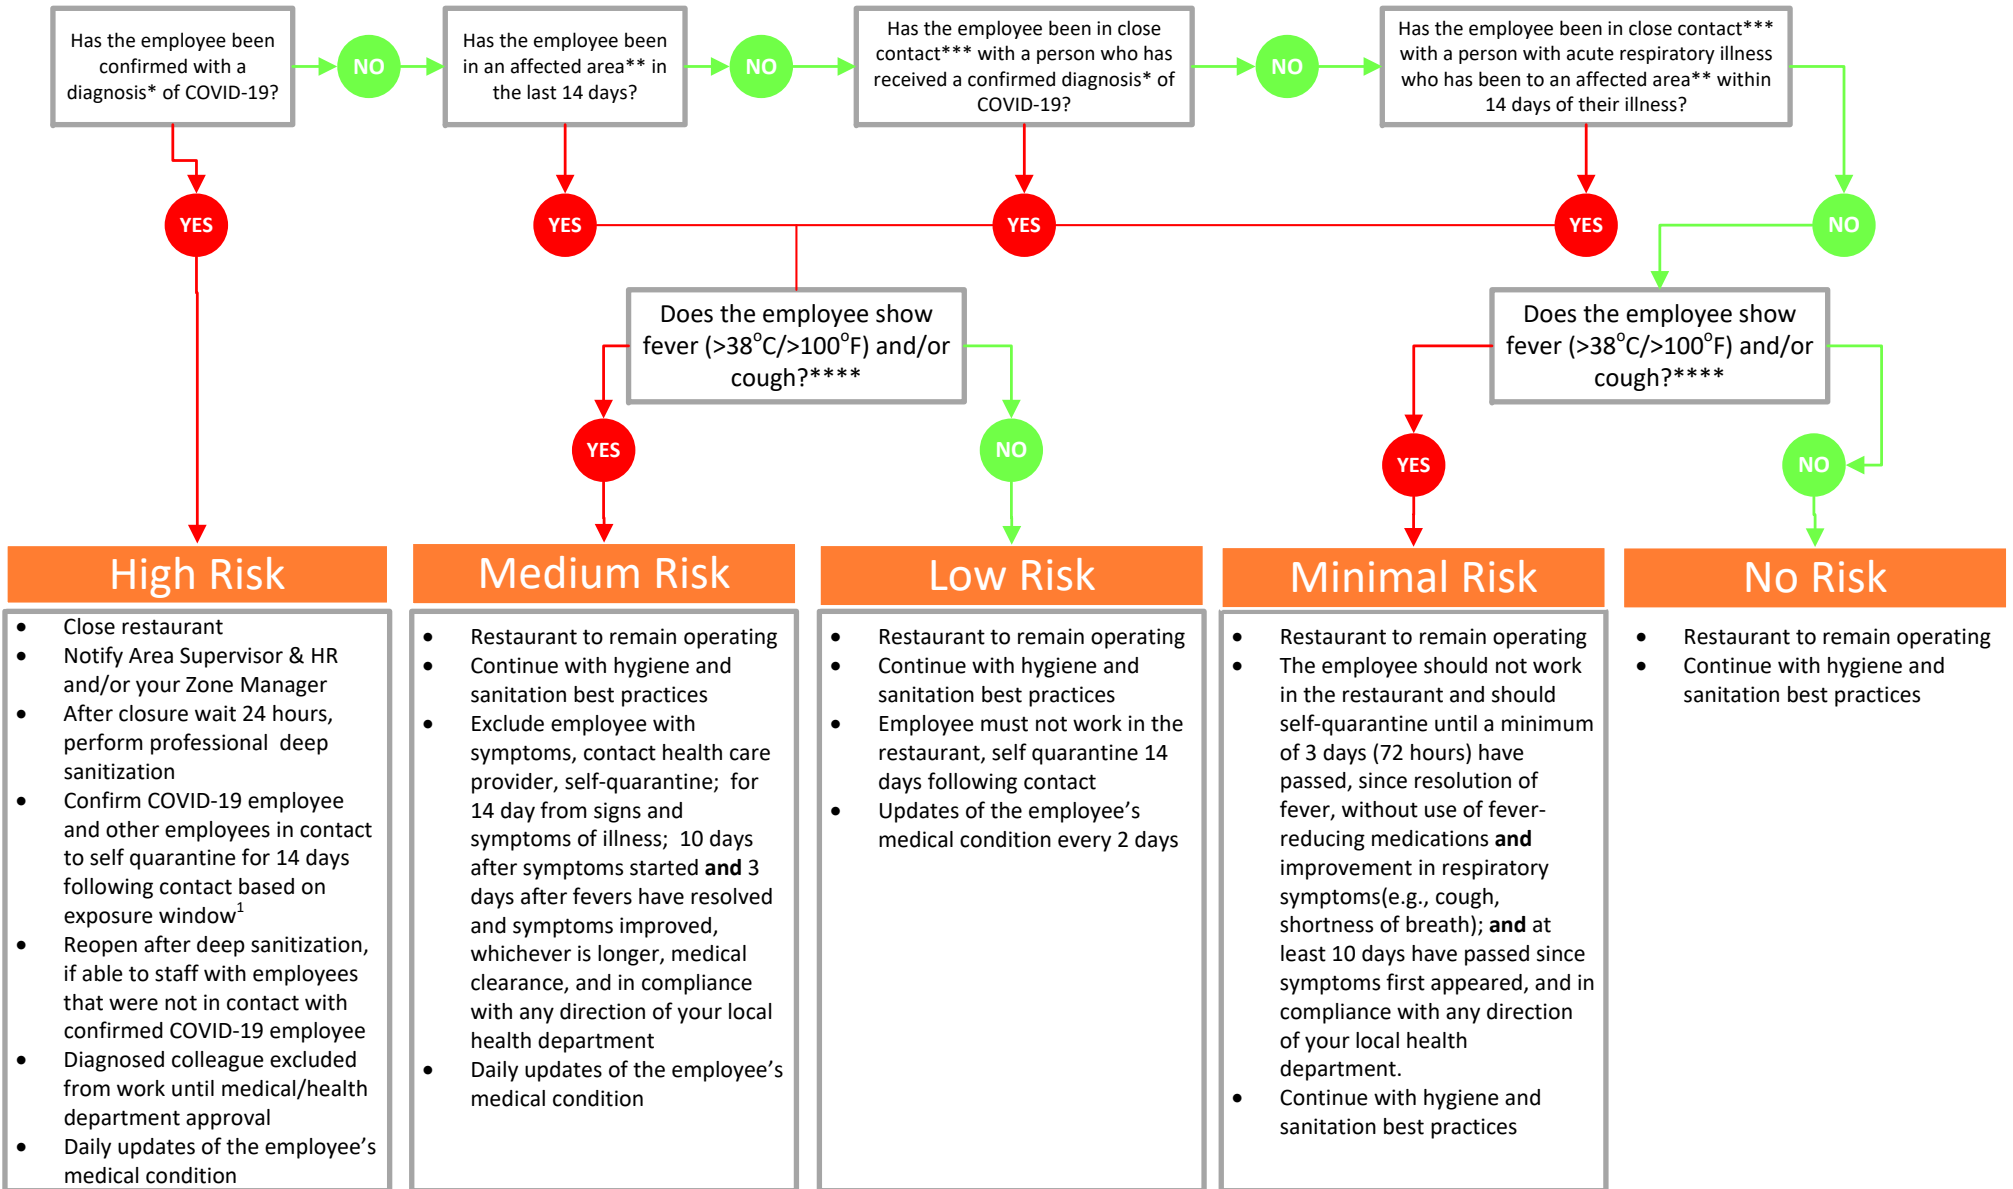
Has the employee been confirmed with a diagnosis* of COVID-19?

NO

Has the employee been in an affected area** in the last 14 days?

NO

Has the employee been in close contact*** with a person who has received a confirmed diagnosis* of COVID-19?

NO

Has the employee been in close contact*** with a person with acute respiratory illness who has been to an affected area** within 14 days of their illness?

YES

YES

YES

YES

NO

Does the employee show fever (>38°C/>100°F) and/or cough?****

Does the employee show fever (>38°C/>100°F) and/or cough?****

YES

NO

YES

NO

High Risk

- Close restaurant
- Notify Area Supervisor & HR and/or your Zone Manager
- After closure wait 24 hours, perform professional deep sanitization
- Confirm COVID-19 employee and other employees in contact to self quarantine for 14 days following contact based on exposure window$^1$
- Reopen after deep sanitization, if able to staff with employees that were not in contact with confirmed COVID-19 employee
- Diagnosed colleague excluded from work until medical/health department approval
- Daily updates of the employee's medical condition

Medium Risk

- Restaurant to remain operating
- Continue with hygiene and sanitation best practices
- Exclude employee with symptoms, contact health care provider, self-quarantine; for 14 day from signs and symptoms of illness; 10 days after symptoms started **and** 3 days after fevers have resolved and symptoms improved, whichever is longer, medical clearance, and in compliance with any direction of your local health department
- Daily updates of the employee's medical condition

Low Risk

- Restaurant to remain operating
- Continue with hygiene and sanitation best practices
- Employee must not work in the restaurant, self quarantine 14 days following contact
- Updates of the employee's medical condition every 2 days

Minimal Risk

- Restaurant to remain operating
- The employee should not work in the restaurant and should self-quarantine until a minimum of 3 days (72 hours) have passed, since resolution of fever, without use of fever-reducing medications **and** improvement in respiratory symptoms(e.g., cough, shortness of breath); **and** at least 10 days have passed since symptoms first appeared, and in compliance with any direction of your local health department.
- Continue with hygiene and sanitation best practices

No Risk

- Restaurant to remain operating
- Continue with hygiene and sanitation best practices